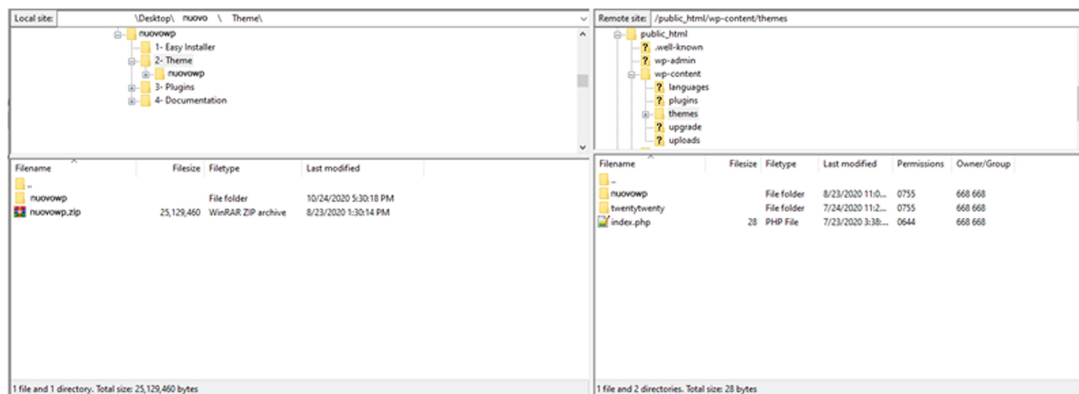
Local site: \Desktop\ nuovo \ Theme\

nuovowp
1- Easy Installer
2- Theme
nuovowp
3- Plugins
4- Documentation

| Filename | Filesize | Filetype | Last modified |
|---|---|---|---|
| .. | | | |
| nuovowp | | File folder | 10/24/2020 5:30:18 PM |
| nuovowp.zip | 25,129,460 | WinRAR ZIP archive | 8/23/2020 1:30:14 PM |

1 file and 1 directory. Total size: 25,129,460 bytes

Remote site: /public_html/wp-content/themes

public_html
.well-known
wp-admin
wp-content
languages
plugins
themes
upgrade
uploads

| Filename | Filesize | Filetype | Last modified | Permissions | Owner/Group |
|---|---|---|---|---|---|
| .. | | | | | |
| nuovowp | | File folder | 8/23/2020 11:0... | 0755 | 668 668 |
| twentytwenty | | File folder | 7/24/2020 11:2... | 0755 | 668 668 |
| index.php | 28 | PHP File | 7/23/2020 3:38:... | 0644 | 668 668 |

1 file and 2 directories. Total size: 28 bytes